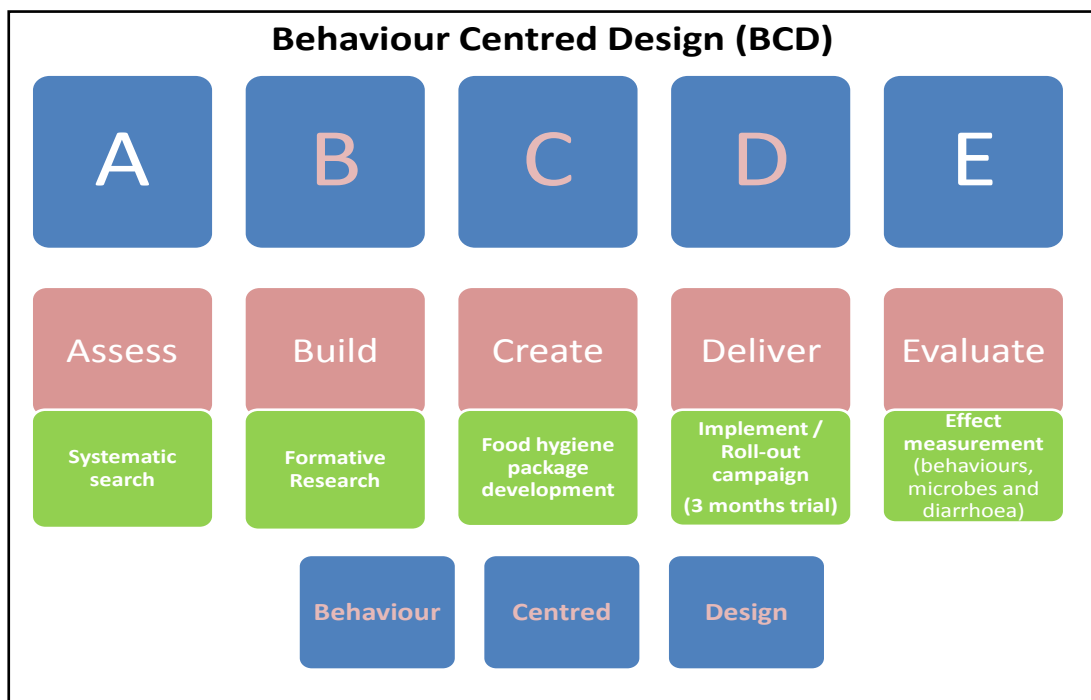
Behaviour Centred Design (BCD)

A

B

C

D

E

Assess

Systematic search

Build

Formative Research

Create

Food hygiene package development

Deliver

Implement / Roll-out campaign

(3 months trial)

Evaluate

Effect measurement (behaviours, microbes and diarrhoea)

Behaviour

Centred

Design